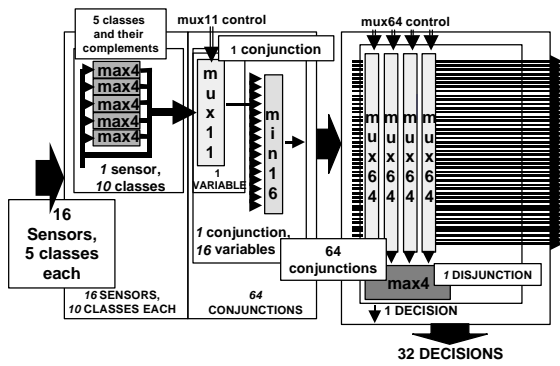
5 classes and their complements

mux11 control

1 conjunction

mux64 control

max4
max4
max4
max4
max4

m u x 1 1

m i n 1 6

m u x 6 4

m u x 6 4

m u x 6 4

m u x 6 4

1 sensor, 10 classes

1 VARIABLE

16 Sensors, 5 classes each

1 conjunction, 16 variables

64 conjunctions

max4

1 DISJUNCTION

16 SENSORS, 10 CLASSES EACH

64 CONJUNCTIONS

1 DECISION

32 DECISIONS